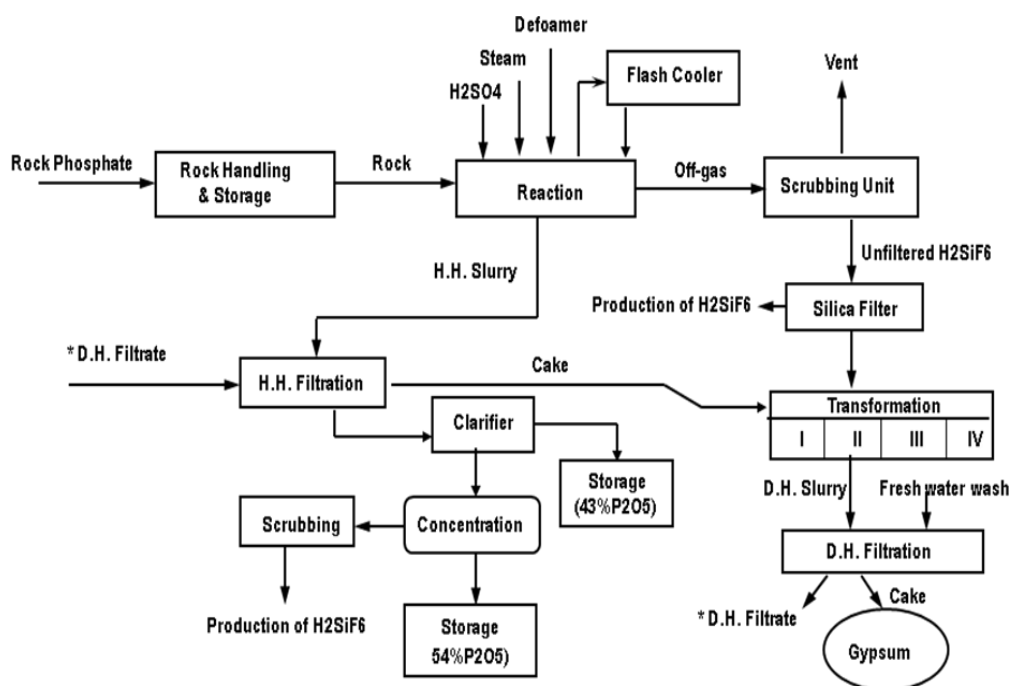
Defoamer

Steam

H2SO4

Flash Cooler

Vent

Rock Phosphate

Rock Handling & Storage

Rock

Reaction

Off-gas

Scrubbing Unit

H.H. Slurry

Unfiltered H2SiF6

Production of H2SiF6

Silica Filter

* D.H. Filtrate

H.H. Filtration

Cake

Clarifier

Transformation

| I | II | III | IV |
|---|---|---|---|

Storage (43%P2O5)

D.H. Slurry

Fresh water wash

Scrubbing

Concentration

D.H. Filtration

Production of H2SiF6

Storage 54%P2O5)

* D.H. Filtrate

Cake

Gypsum